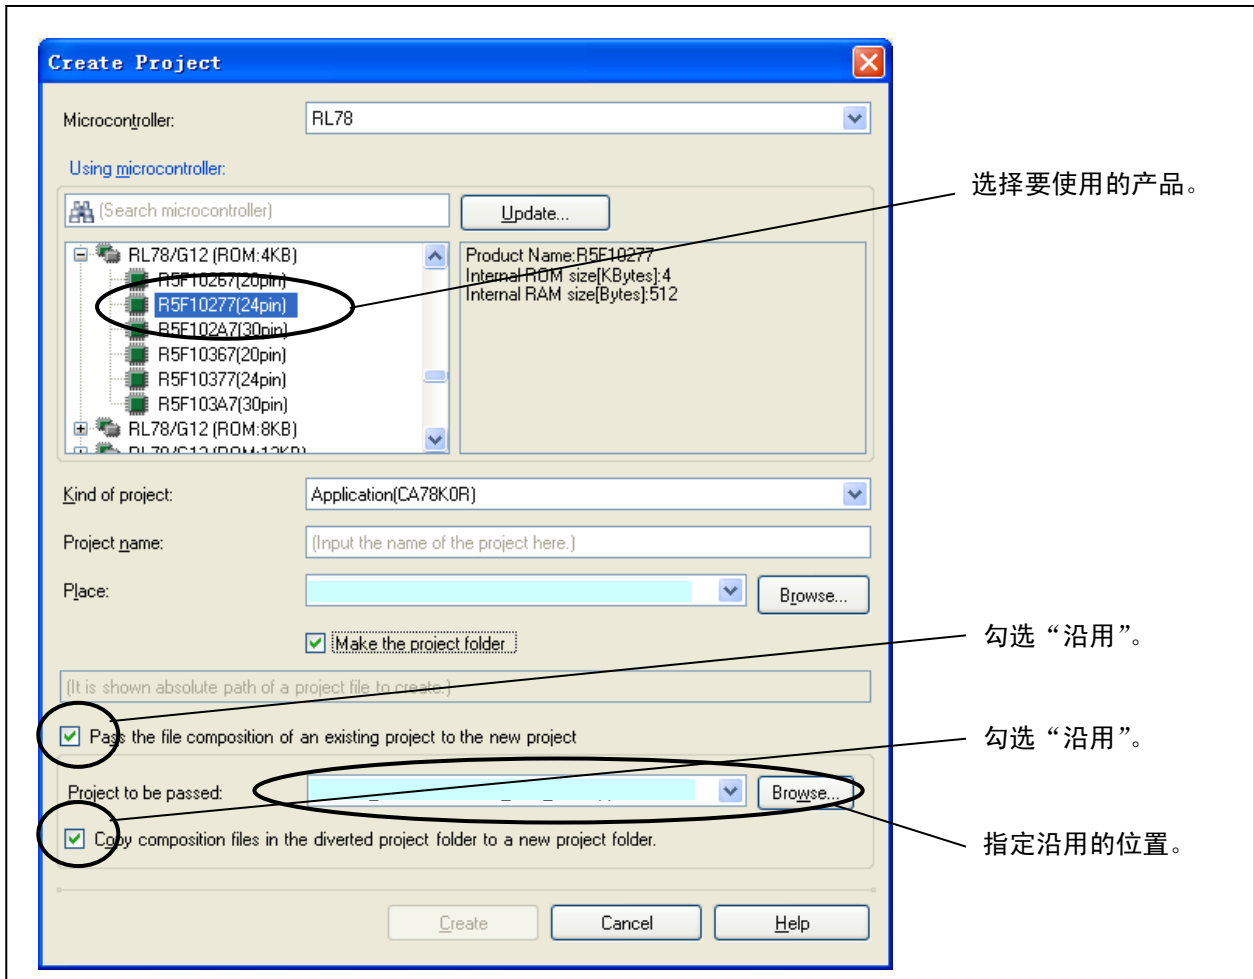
Create Project

Microcontroller: RL78

Using microcontroller:

(Search microcontroller)

Update...

RL78/G12 (ROM:4KB)
R5F10267(20pin)
R5F10277(24pin)
R5F102A7(30pin)
R5F10367(20pin)
R5F10377(24pin)
R5F103A7(30pin)
RL78/G12 (ROM:8KB)
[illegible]

Product Name:R5F10277
Internal ROM size[KBytes]:4
Internal RAM size[Bytes]:512

Kind of project: Application(CA78K0R)

Project name: (Input the name of the project here.)

Place:

Browse...

Make the project folder

(It is shown absolute path of a project file to create.)

Pass the file composition of an existing project to the new project

Project to be passed:

Browse...

Copy composition files in the diverted project folder to a new project folder.

Create

Cancel

Help

选择要使用的产品。

勾选“沿用”。

勾选“沿用”。

指定沿用的位置。